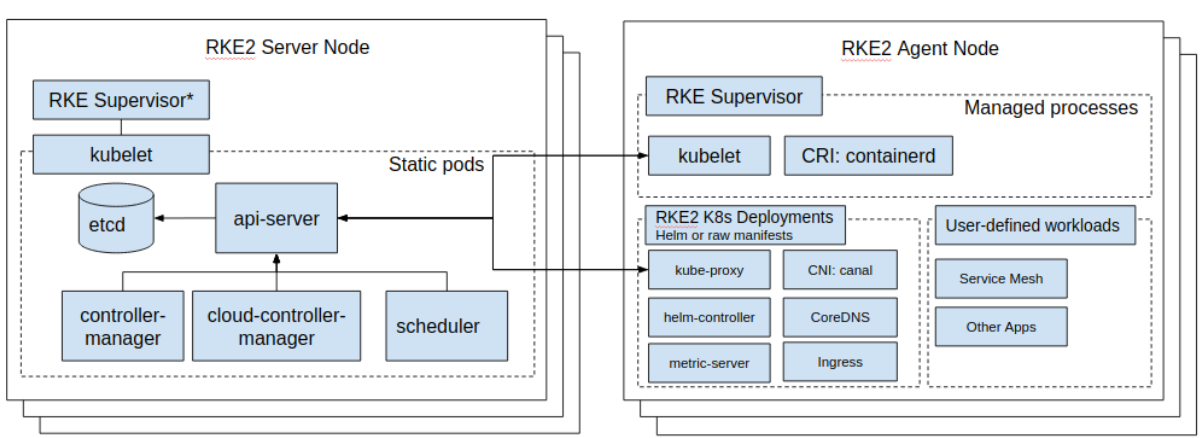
RKE2 Server Node

RKE Supervisor*

kubelet

Static pods

etcd

api-server

controller-manager

cloud-controller-manager

scheduler

RKE2 Agent Node

RKE Supervisor

Managed processes

kubelet

CRI: containerd

RKE2 K8s Deployments
Helm or raw manifests

kube-proxy

CNI: canal

helm-controller

CoreDNS

metric-server

Ingress

User-defined workloads

Service Mesh

Other Apps